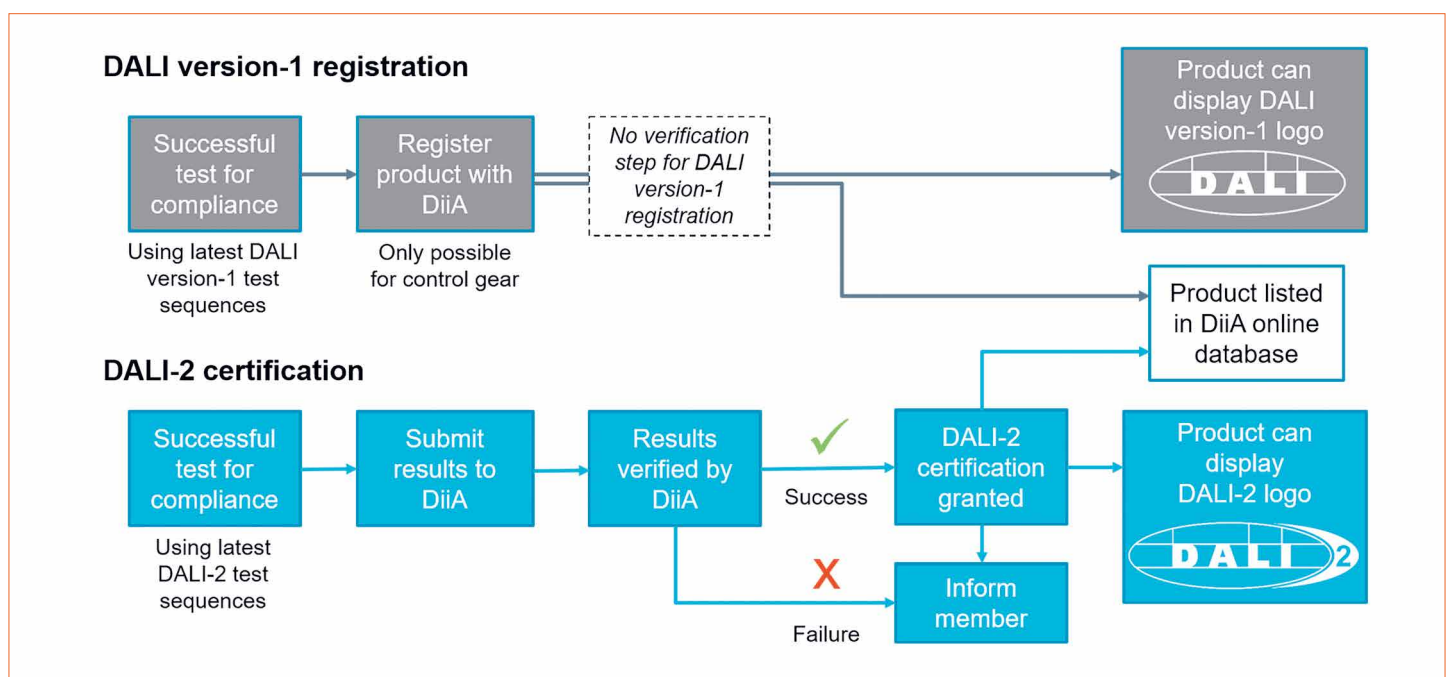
DALI version-1 registration

Successful test for compliance

Using latest DALI version-1 test sequences

Register product with DiiA

Only possible for control gear

No verification step for DALI version-1 registration

Product can display DALI version-1 logo

DALI

Product listed in DiiA online database

DALI-2 certification

Successful test for compliance

Using latest DALI-2 test sequences

Submit results to DiiA

Results verified by DiiA

Success

Failure

DALI-2 certification granted

Inform member

Product can display DALI-2 logo

DALI 2